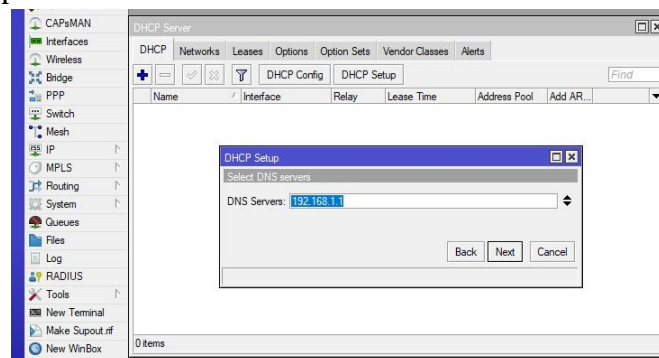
CAPsMAN
Interfaces
Wireless
Bridge
PPP
Switch
Mesh
IP
MPLS
Routing
System
Queues
Files
Log
RADIUS
Tools
New Terminal
Make Supout.rif
New WinBox

DHCP Server

DHCP | Networks | Leases | Options | Option Sets | Vendor Classes | Alerts

DHCP Config | DHCP Setup | Find

| Name | Interface | Relay | Lease Time | Address Pool | Add AR... |
|---|---|---|---|---|---|

DHCP Setup
Select DNS servers
DNS Servers: 192.168.1.1
Back | Next | Cancel

0 items